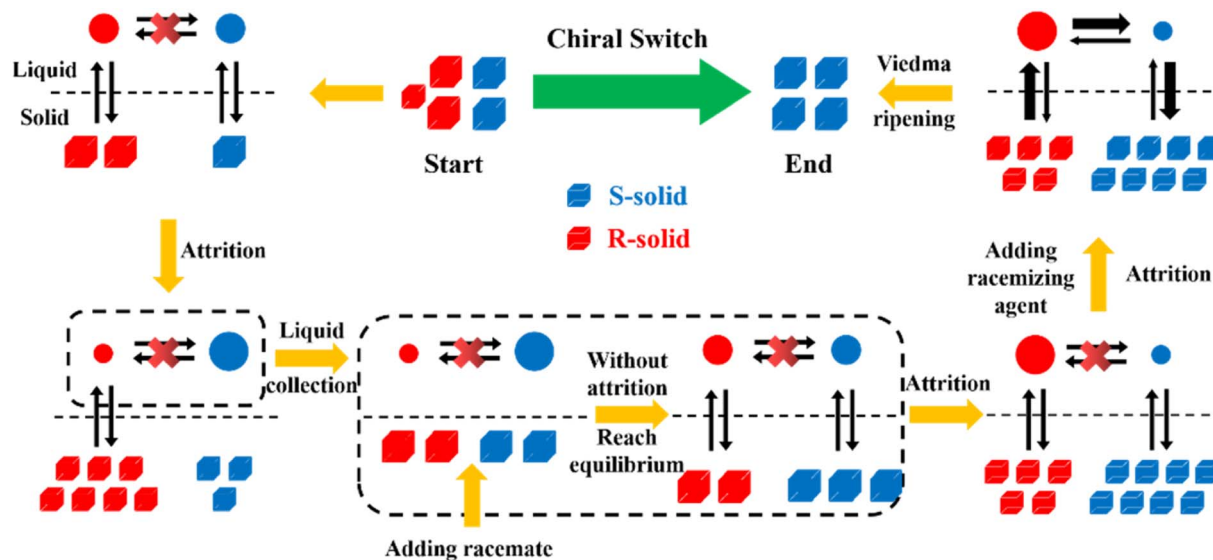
Chiral Switch

Liquid

Solid

Start

End

Viedma ripening

S-solid

R-solid

Attrition

Adding racemizing agent

Attrition

Liquid collection

Without attrition

Reach equilibrium

Attrition

Adding racemate